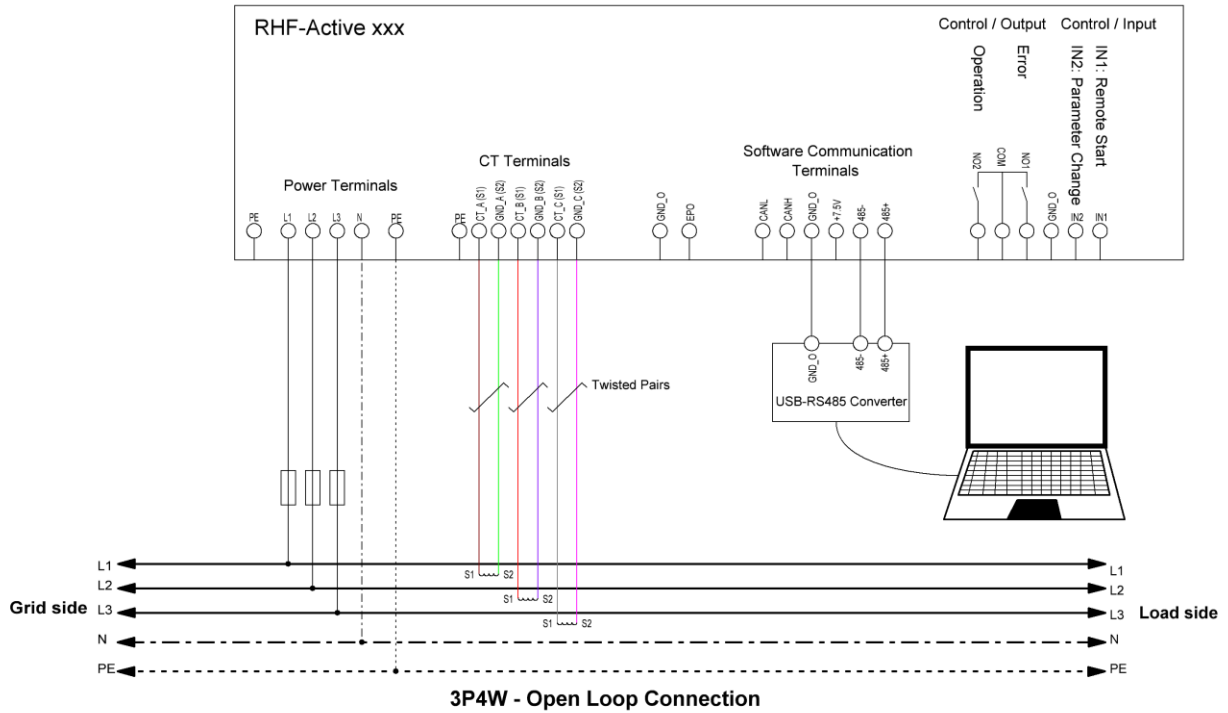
RHF-Active xxx

Control / Output

Control / Input

Operation

Error

IN2: Parameter Change

IN1: Remote Start

Power Terminals

CT Terminals

Software Communication Terminals

PE L1 L2 L3 N PE

PE CT_A (S1) GND_A (S2) CT_B (S1) GND_B (S2) CT_C (S1) GND_C (S2)

GND_O EPO

CANL CANH GND_O +7.5V 485- 485+

NO2 COM NO1 GND_O IN2 IN1

Twisted Pairs

GND_O 485- 485+

USB-RS485 Converter

L1
L2
Grid side L3
N
PE

S1 S2
S1 S2
S1 S2

L1
L2
L3 Load side
N
PE

3P4W - Open Loop Connection